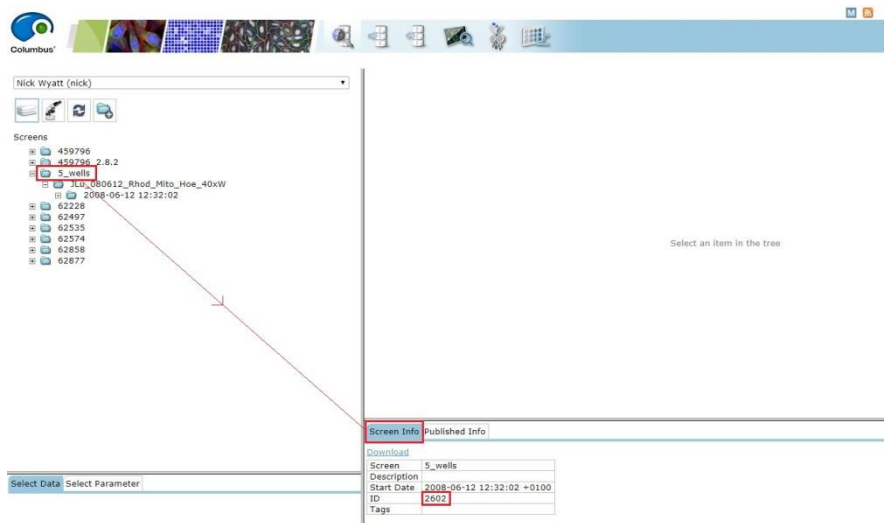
Columbus

Nick Wyatt (nick)

Screens
459796
459796_2.8.2
5_wells
JLo_080612_Rhod_Mito_Hoe_40xW
2008-06-12 12:32:02
62228
62497
62535
62574
62858
62877

Select an item in the tree

Select Data | Select Parameter

Screen Info | Published Info

Download

| Screen | 5_wells |
|---|---|
| Description | |
| Start Date | 2008-06-12 12:32:02 +0100 |
| ID | 2602 |
| Tags | |